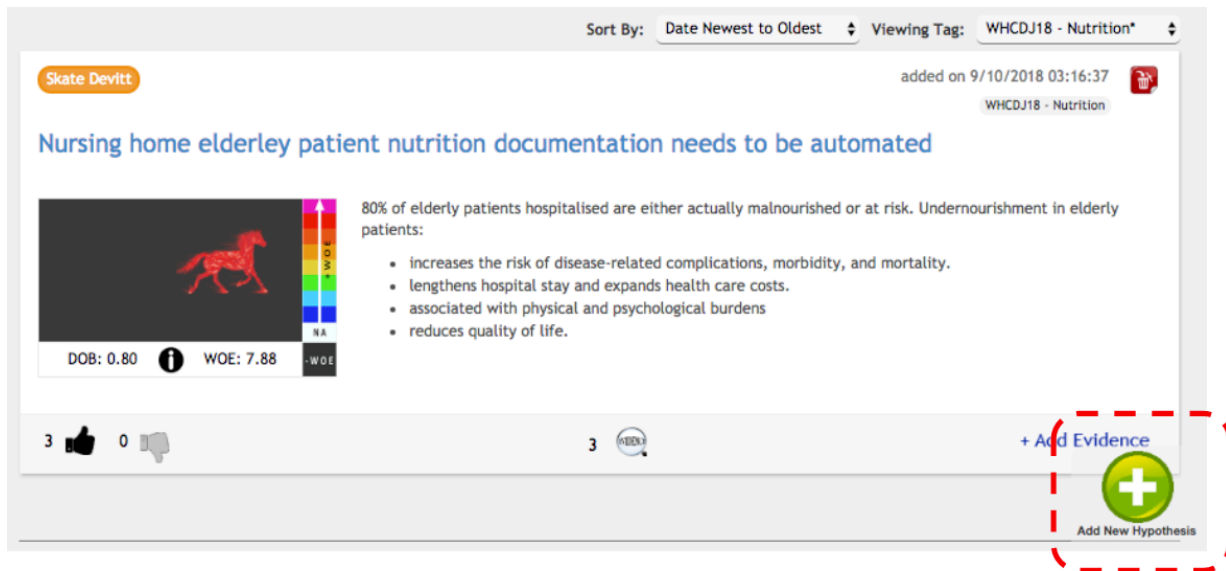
Sort By: Date Newest to Oldest Viewing Tag: WHCDJ18 - Nutrition*

Skate Devitt

added on 9/10/2018 03:16:37

WHCDJ18 - Nutrition

Nursing home elderley patient nutrition documentation needs to be automated

+WOE

NA

-WOE

DOB: 0.80 WOE: 7.88

80% of elderly patients hospitalised are either actually malnourished or at risk. Undernourishment in elderly patients:

- increases the risk of disease-related complications, morbidity, and mortality.
- lengthens hospital stay and expands health care costs.
- associated with physical and psychological burdens
- reduces quality of life.

3 0

3 EVIDENCE

+ Add Evidence

Add New Hypothesis